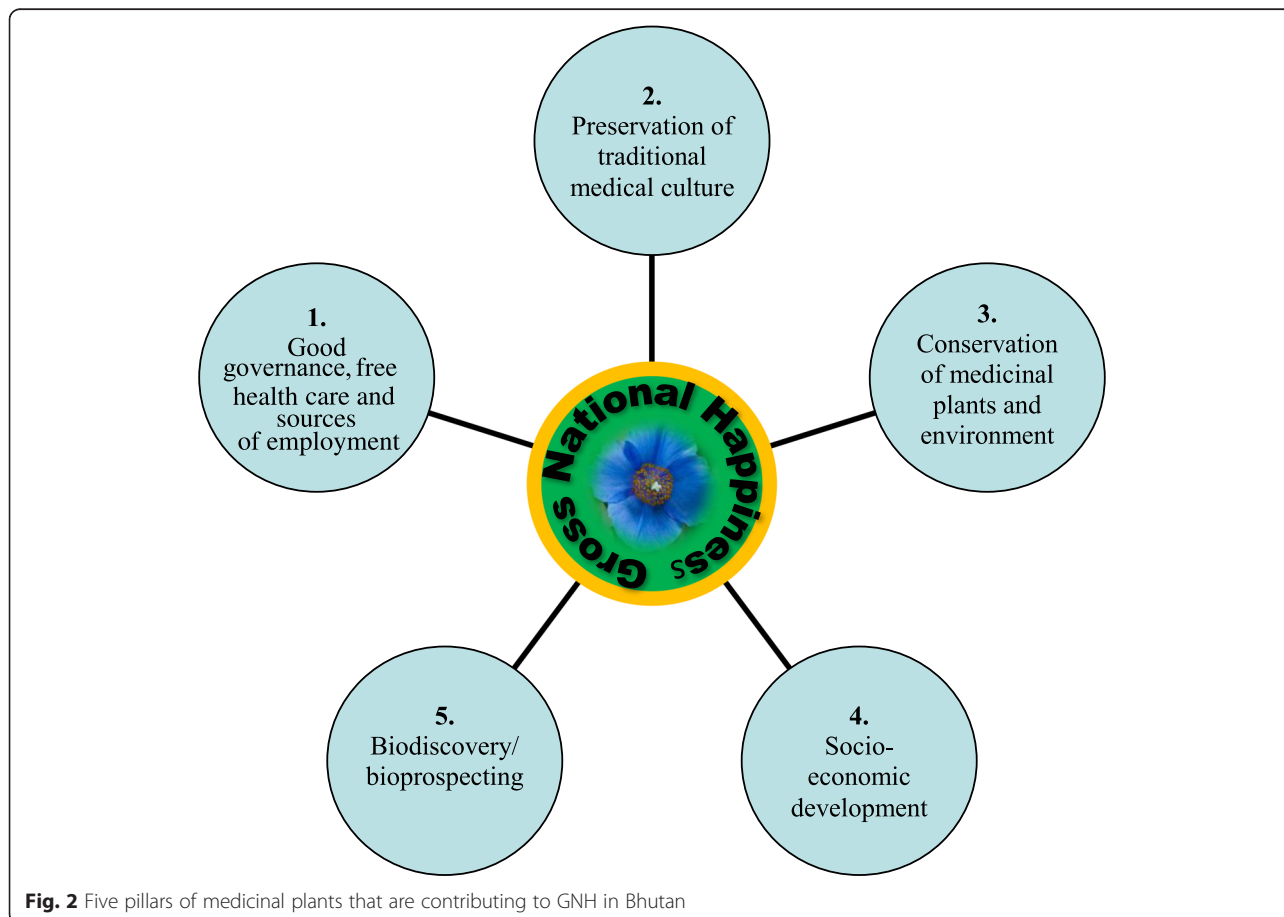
2.
Preservation of traditional medical culture

1.
Good governance, free health care and sources of employment

Gross National Happiness

3.
Conservation of medicinal plants and environment

5.
Biodiscovery/ bioprospecting

4.
Socio-economic development

**Fig. 2** Five pillars of medicinal plants that are contributing to GNH in Bhutan